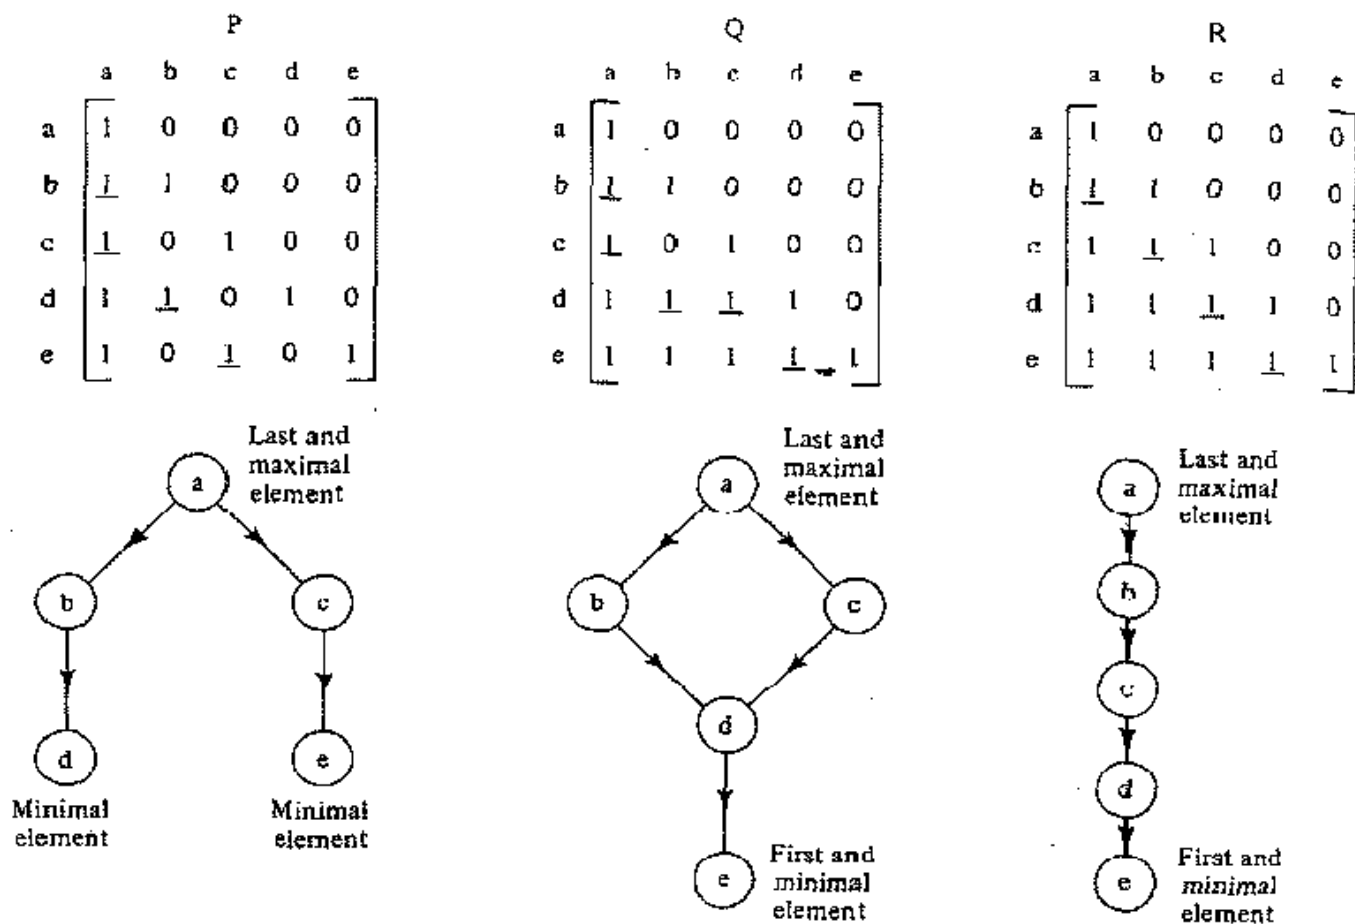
P

|   | a | b | c | d | e |
|---|---|---|---|---|---|
| a | 1 | 0 | 0 | 0 | 0 |
| b | 1 | 1 | 0 | 0 | 0 |
| c | 1 | 0 | 1 | 0 | 0 |
| d | 1 | 1 | 0 | 1 | 0 |
| e | 1 | 0 | 1 | 0 | 1 |

Q

|   | a | b | c | d | e |
|---|---|---|---|---|---|
| a | 1 | 0 | 0 | 0 | 0 |
| b | 1 | 1 | 0 | 0 | 0 |
| c | 1 | 0 | 1 | 0 | 0 |
| d | 1 | 1 | 1 | 1 | 0 |
| e | 1 | 1 | 1 | 1 | 1 |

R

|   | a | b | c | d | e |
|---|---|---|---|---|---|
| a | 1 | 0 | 0 | 0 | 0 |
| b | 1 | 1 | 0 | 0 | 0 |
| c | 1 | 1 | 1 | 0 | 0 |
| d | 1 | 1 | 1 | 1 | 0 |
| e | 1 | 1 | 1 | 1 | 1 |

a
Last and maximal element
b
c
d
e
Minimal element
Minimal element

a
Last and maximal element
b
c
d
e
First and minimal element

a
Last and maximal element
b
c
d
e
First and minimal element